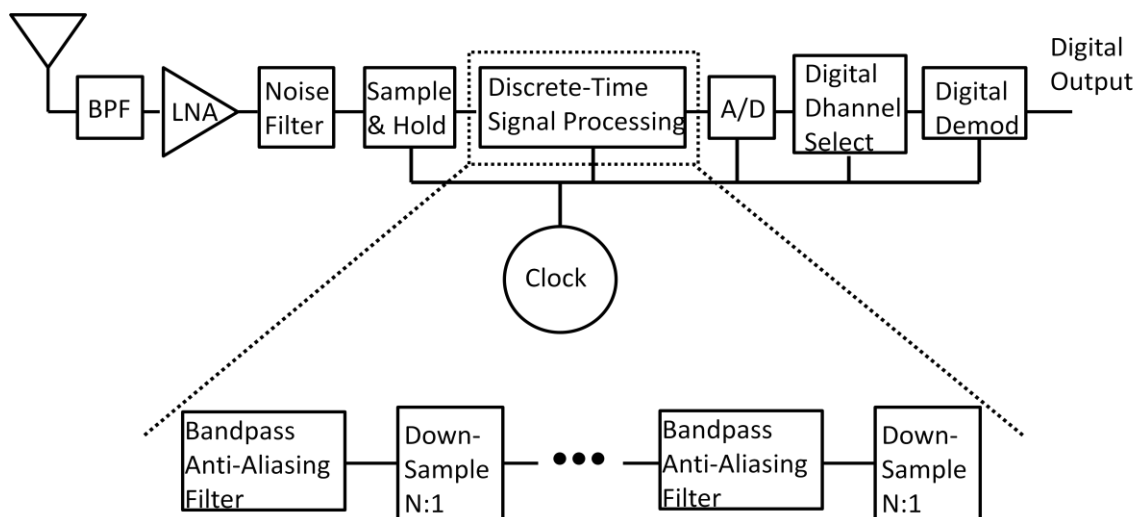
BPF
LNA
Noise Filter
Sample & Hold
Discrete-Time Signal Processing
A/D
Digital Dhannel Select
Digital Demod
Digital Output
Clock

Bandpass Anti-Aliasing Filter
Down-Sample N:1
•••
Bandpass Anti-Aliasing Filter
Down-Sample N:1